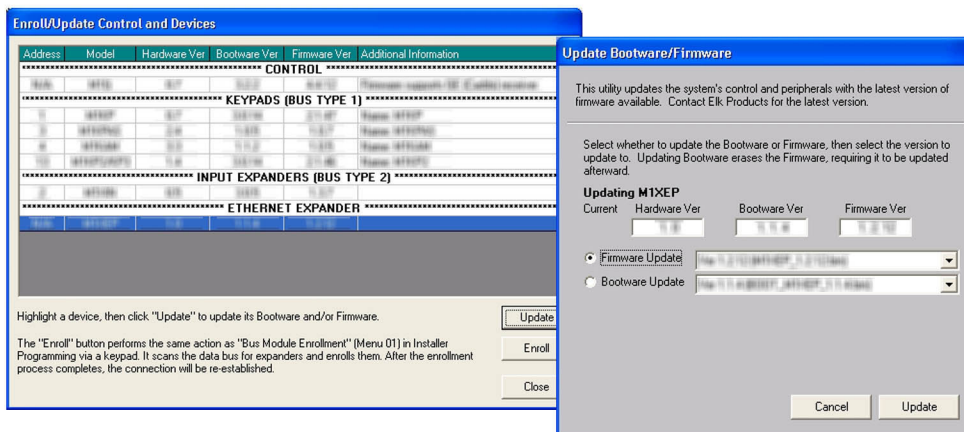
Enroll/Update Control and Devices

| Address | Model | Hardware Ver | Bootware Ver | Firmware Ver | Additional Information |
|---|---|---|---|---|---|
| CONTROL | | | | | |
| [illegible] | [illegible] | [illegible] | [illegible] | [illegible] | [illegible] |
| KEYPADS (BUS TYPE 1) | | | | | |
| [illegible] | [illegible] | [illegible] | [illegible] | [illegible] | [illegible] |
| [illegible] | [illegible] | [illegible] | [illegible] | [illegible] | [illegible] |
| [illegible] | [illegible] | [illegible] | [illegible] | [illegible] | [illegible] |
| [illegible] | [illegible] | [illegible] | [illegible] | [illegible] | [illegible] |
| INPUT EXPANDERS (BUS TYPE 2) | | | | | |
| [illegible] | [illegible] | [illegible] | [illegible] | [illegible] | |
| ETHERNET EXPANDER | | | | | |
| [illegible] | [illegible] | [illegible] | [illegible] | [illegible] | |

Highlight a device, then click "Update" to update its Bootware and/or Firmware.

The "Enroll" button performs the same action as "Bus Module Enrollment" (Menu 01) in Installer Programming via a keypad. It scans the data bus for expanders and enrolls them. After the enrollment process completes, the connection will be re-established.

Update

Enroll

Close

Update Bootware/Firmware

This utility updates the system's control and peripherals with the latest version of firmware available. Contact Elk Products for the latest version.

Select whether to update the Bootware or Firmware, then select the version to update to. Updating Bootware erases the Firmware, requiring it to be updated afterward.

Updating M1XEP

Current Hardware Ver Bootware Ver Firmware Ver

1.0 1.1.4 1.2.10

Firmware Update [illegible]

Bootware Update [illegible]

Cancel Update